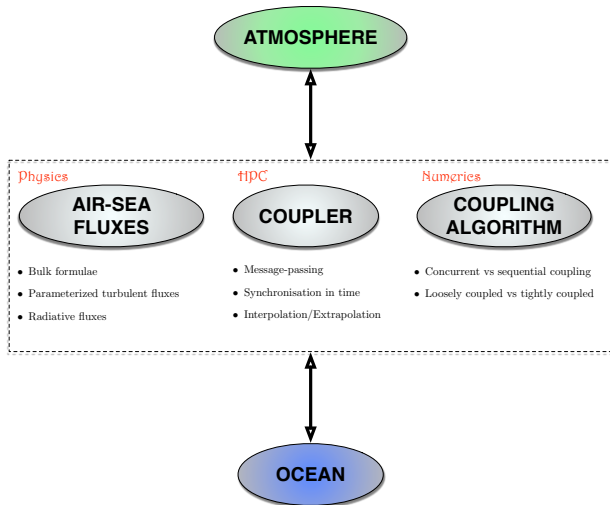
ATMOSPHERE

Physics

AIR-SEA FLUXES

- Bulk formulae
- Parameterized turbulent fluxes
- Radiative fluxes

HPC

COUPLER

- Message-passing
- Synchronisation in time
- Interpolation/Extrapolation

Numerics

COUPLING ALGORITHM

- Concurrent vs sequential coupling
- Loosely coupled vs tightly coupled

OCEAN